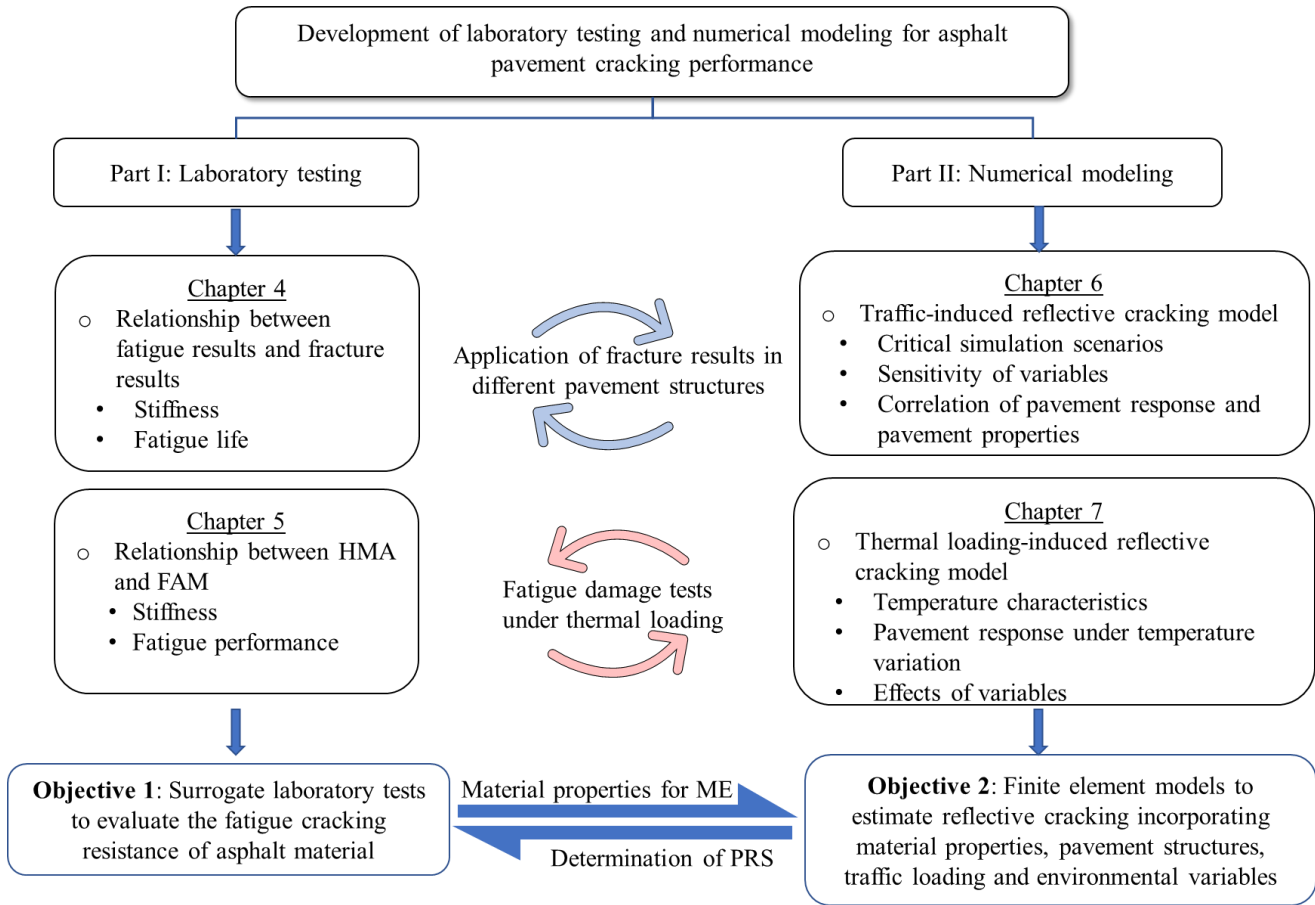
Development of laboratory testing and numerical modeling for asphalt pavement cracking performance

Part I: Laboratory testing

Part II: Numerical modeling

Chapter 4
○ Relationship between fatigue results and fracture results
• Stiffness
• Fatigue life

Application of fracture results in different pavement structures

Chapter 6
○ Traffic-induced reflective cracking model
• Critical simulation scenarios
• Sensitivity of variables
• Correlation of pavement response and pavement properties

Chapter 5
○ Relationship between HMA and FAM
• Stiffness
• Fatigue performance

Fatigue damage tests under thermal loading

Chapter 7
○ Thermal loading-induced reflective cracking model
• Temperature characteristics
• Pavement response under temperature variation
• Effects of variables

**Objective 1**: Surrogate laboratory tests to evaluate the fatigue cracking resistance of asphalt material

Material properties for ME

Determination of PRS

**Objective 2**: Finite element models to estimate reflective cracking incorporating material properties, pavement structures, traffic loading and environmental variables